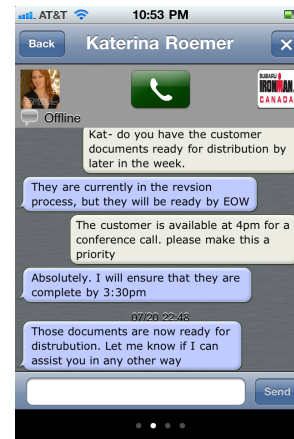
AT&T 10:53 PM

Back Katerina Roemer ×

SUBARU IRONMAN CANADA

Offline

Kat- do you have the customer documents ready for distribution by later in the week.

They are currently in the revsion process, but they will be ready by EOW

The customer is available at 4pm for a conference call. please make this a priority

Absolutely. I will ensure that they are complete by 3:30pm

07/20 22:48

Those documents are now ready for distrubution. Let me know if I can assist you in any other way

Send